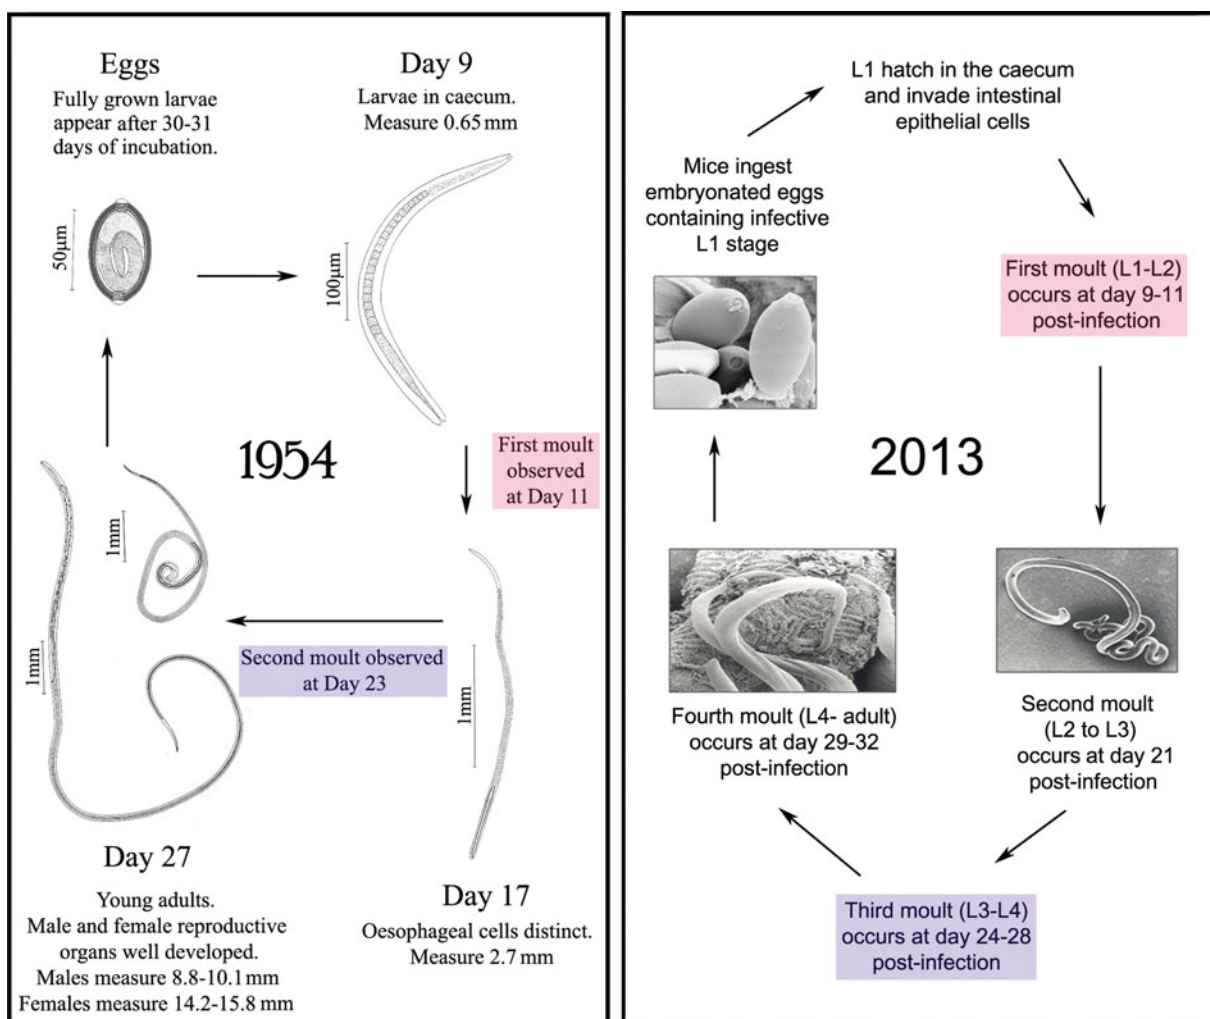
Eggs
Fully grown larvae appear after 30-31 days of incubation.

50µm

Day 9
Larvae in caecum. Measure 0.65 mm

100µm

1954

First moult observed at Day 11

1mm

1mm

Second moult observed at Day 23

1mm

Day 27
Young adults. Male and female reproductive organs well developed. Males measure 8.8-10.1 mm Females measure 14.2-15.8 mm

Day 17
Oesophageal cells distinct. Measure 2.7 mm

L1 hatch in the caecum and invade intestinal epithelial cells

Mice ingest embryonated eggs containing infective L1 stage

First moult (L1-L2) occurs at day 9-11 post-infection

2013

Fourth moult (L4- adult) occurs at day 29-32 post-infection

Second moult (L2 to L3) occurs at day 21 post-infection

Third moult (L3-L4) occurs at day 24-28 post-infection